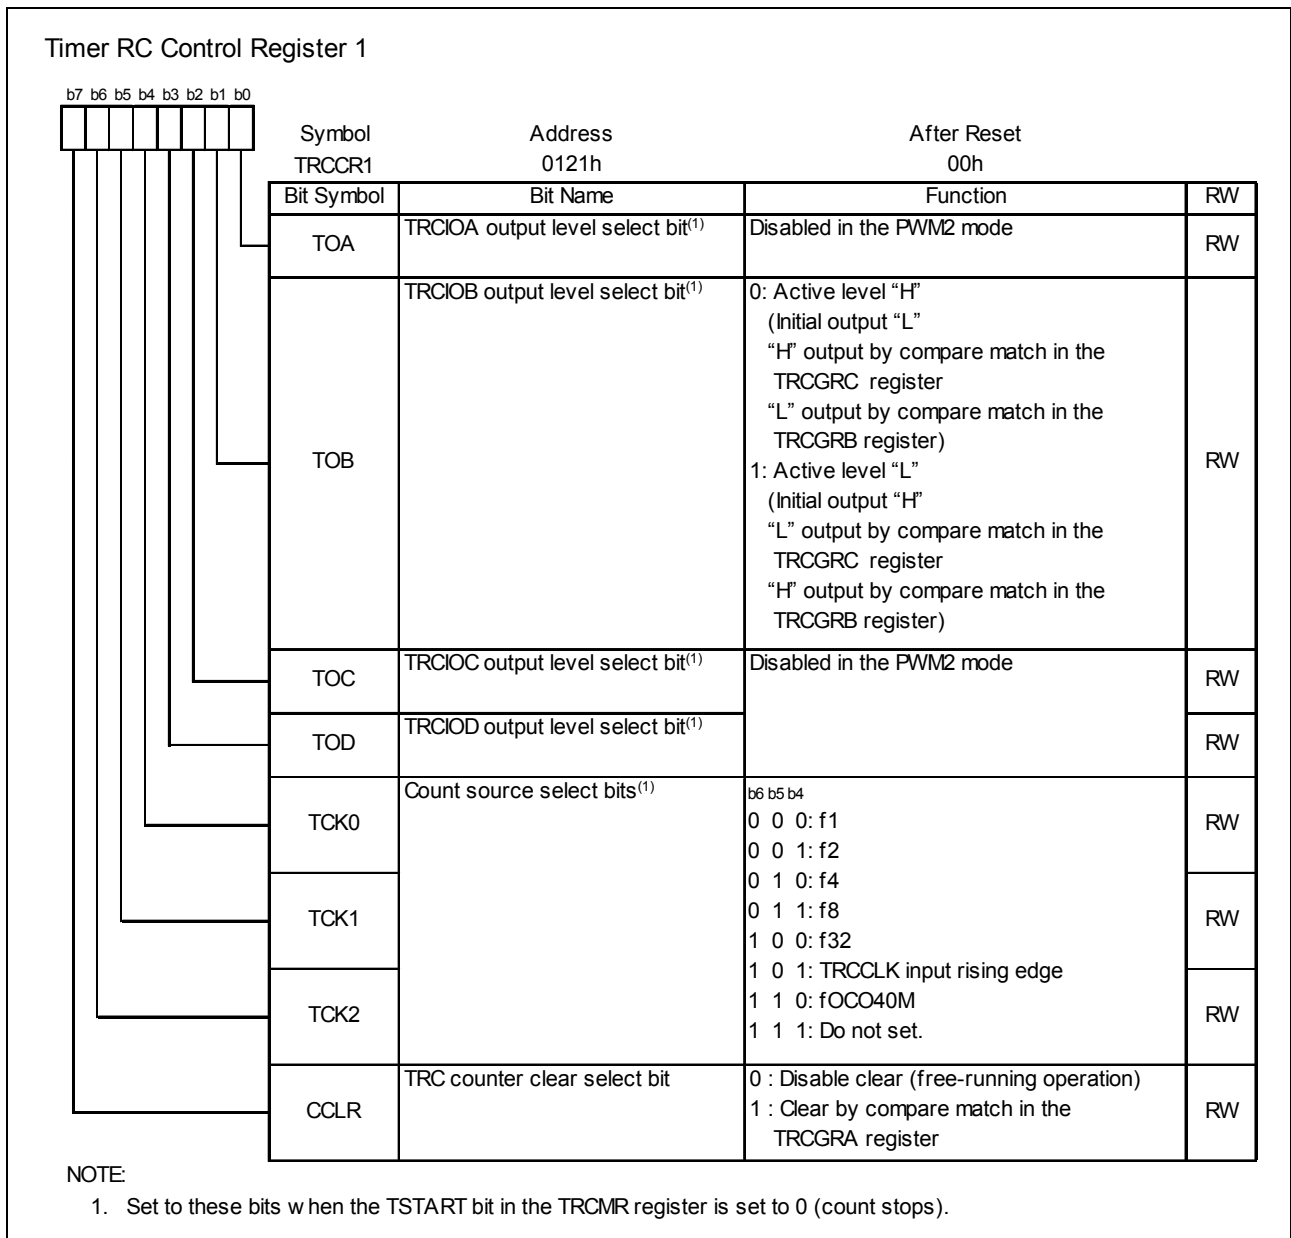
Timer RC Control Register 1

b7 b6 b5 b4 b3 b2 b1 b0

| Symbol | Address | After Reset |
|---|---|---|
| TRCCR1 | 0121h | 00h |

| Bit Symbol | Bit Name | Function | RW |
|---|---|---|---|
| TOA | TRCIOA output level select bit$^{(1)}$ | Disabled in the PWM2 mode | RW |
| TOB | TRCIOB output level select bit$^{(1)}$ | 0: Active level “H” (Initial output “L” “H” output by compare match in the TRCGRC register “L” output by compare match in the TRCGRB register) 1: Active level “L” (Initial output “H” “L” output by compare match in the TRCGRC register “H” output by compare match in the TRCGRB register) | RW |
| TOC | TRCIOC output level select bit$^{(1)}$ | Disabled in the PWM2 mode | RW |
| TOD | TRCIOD output level select bit$^{(1)}$ | | RW |
| TCK0 | Count source select bits$^{(1)}$ | b6 b5 b4 0 0 0: f1 0 0 1: f2 0 1 0: f4 0 1 1: f8 1 0 0: f32 1 0 1: TRCCLK input rising edge 1 1 0: fOCO40M 1 1 1: Do not set. | RW |
| TCK1 | | | RW |
| TCK2 | | | RW |
| CCLR | TRC counter clear select bit | 0 : Disable clear (free-running operation) 1 : Clear by compare match in the TRCGRA register | RW |

NOTE:
1. Set to these bits w hen the TSTART bit in the TRCMR register is set to 0 (count stops).